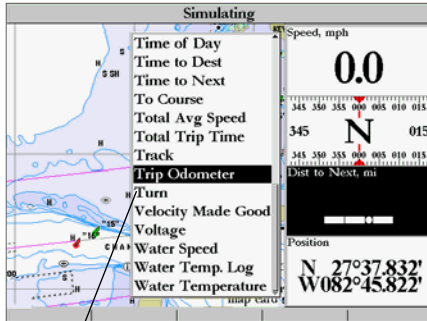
Simulating

Time of Day
Time to Dest
Time to Next
To Course
Total Avg Speed
Total Trip Time
Track
Trip Odometer
Turn
Velocity Made Good
Voltage
Water Speed
Water Temp. Log
Water Temperature

Speed, mph
0.0
345 350 355 000 005 010 015
345 N 015
345 350 355 000 005 010 015
Dist to Next, mi
Position
N 27°37.832'
W082°45.822'

H
S SH
H
S
"15"
CHA
map card